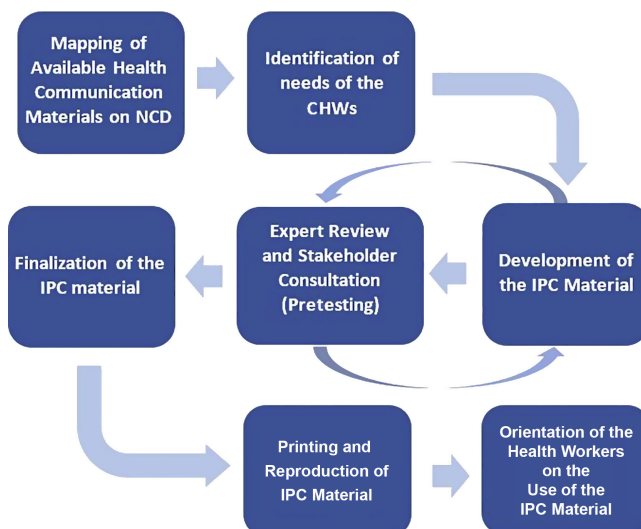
Mapping of Available Health Communication Materials on NCD

Identification of needs of the CHWs

Development of the IPC Material

Expert Review and Stakeholder Consultation (Pretesting)

Finalization of the IPC material

Printing and Reproduction of IPC Material

Orientation of the Health Workers on the Use of the IPC Material